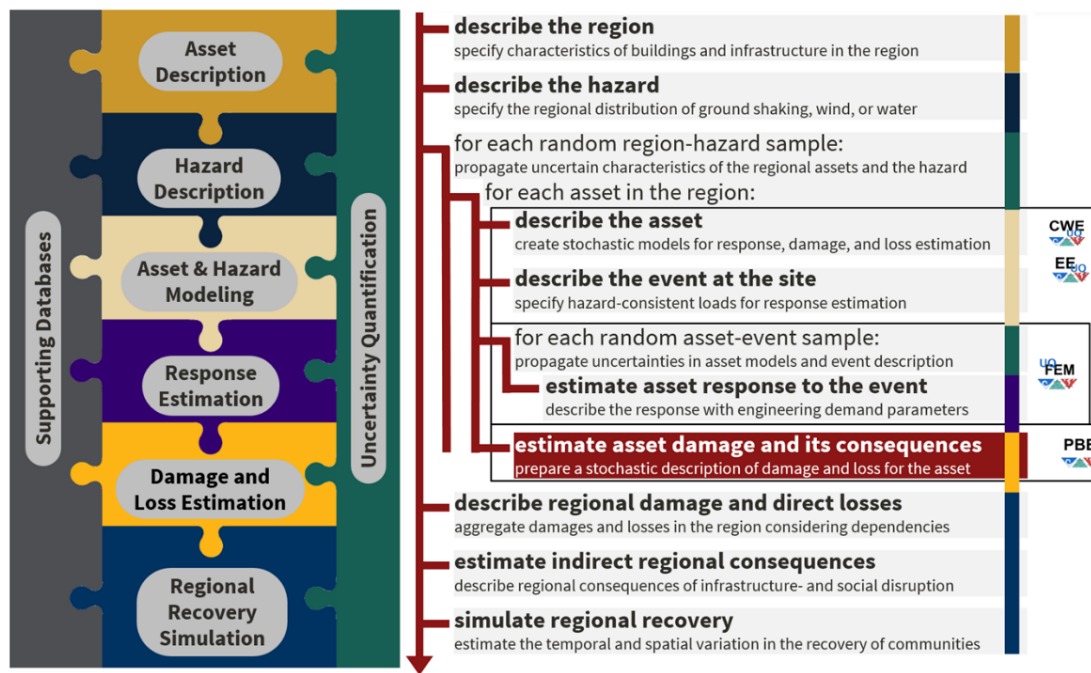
Supporting Databases

Asset Description

Hazard Description

Asset & Hazard Modeling

Response Estimation

Damage and Loss Estimation

Regional Recovery Simulation

Uncertainty Quantification

describe the region
specify characteristics of buildings and infrastructure in the region

describe the hazard
specify the regional distribution of ground shaking, wind, or water

for each random region-hazard sample:
propagate uncertain characteristics of the regional assets and the hazard

for each asset in the region:

describe the asset
create stochastic models for response, damage, and loss estimation

CWE UQ

describe the event at the site
specify hazard-consistent loads for response estimation

EE UQ

for each random asset-event sample:
propagate uncertainties in asset models and event description

estimate asset response to the event
describe the response with engineering demand parameters

UQ FEM

estimate asset damage and its consequences
prepare a stochastic description of damage and loss for the asset

PBE

describe regional damage and direct losses
aggregate damages and losses in the region considering dependencies

estimate indirect regional consequences
describe regional consequences of infrastructure- and social disruption

simulate regional recovery
estimate the temporal and spatial variation in the recovery of communities